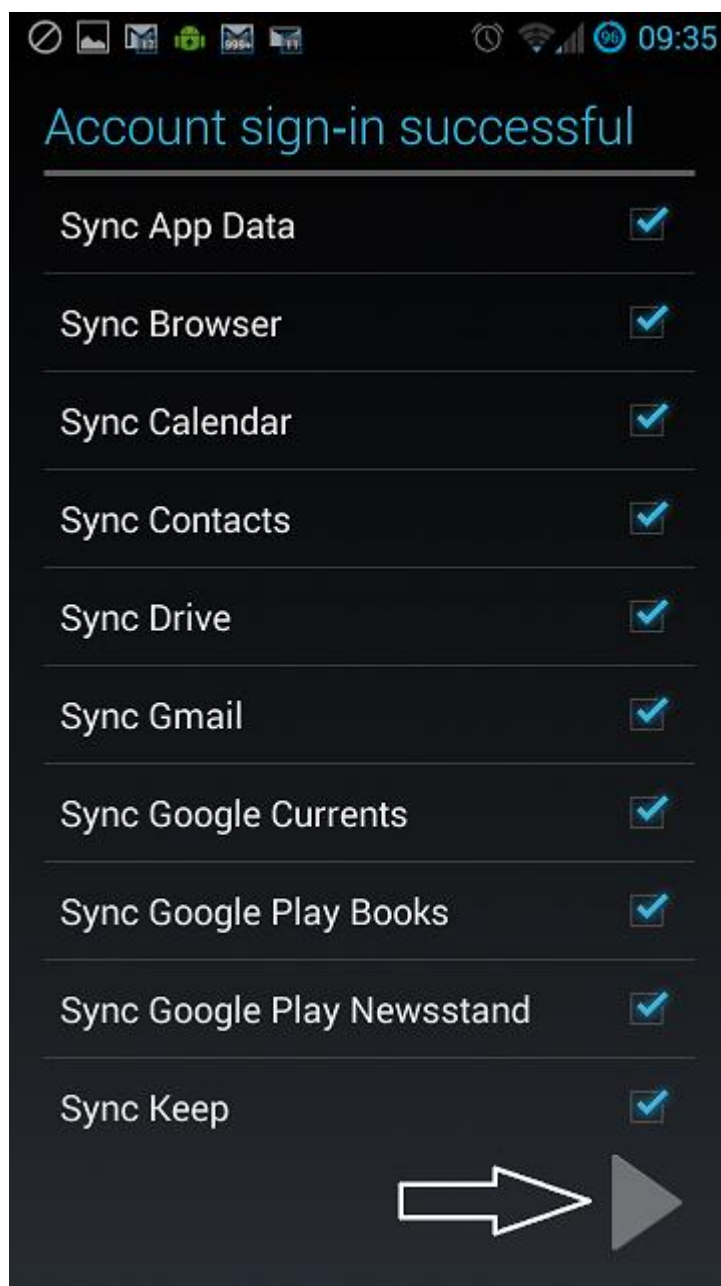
96 09:35

Account sign-in successful

Sync App Data

Sync Browser

Sync Calendar

Sync Contacts

Sync Drive

Sync Gmail

Sync Google Currents

Sync Google Play Books

Sync Google Play Newsstand

Sync Keep